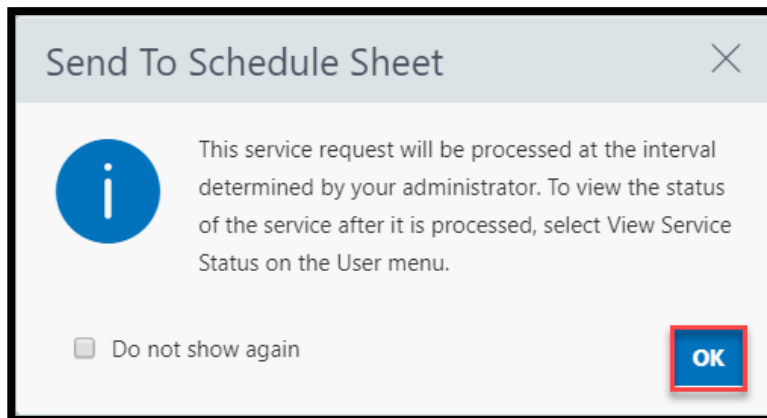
Send To Schedule Sheet

This service request will be processed at the interval determined by your administrator. To view the status of the service after it is processed, select View Service Status on the User menu.

Do not show again

OK